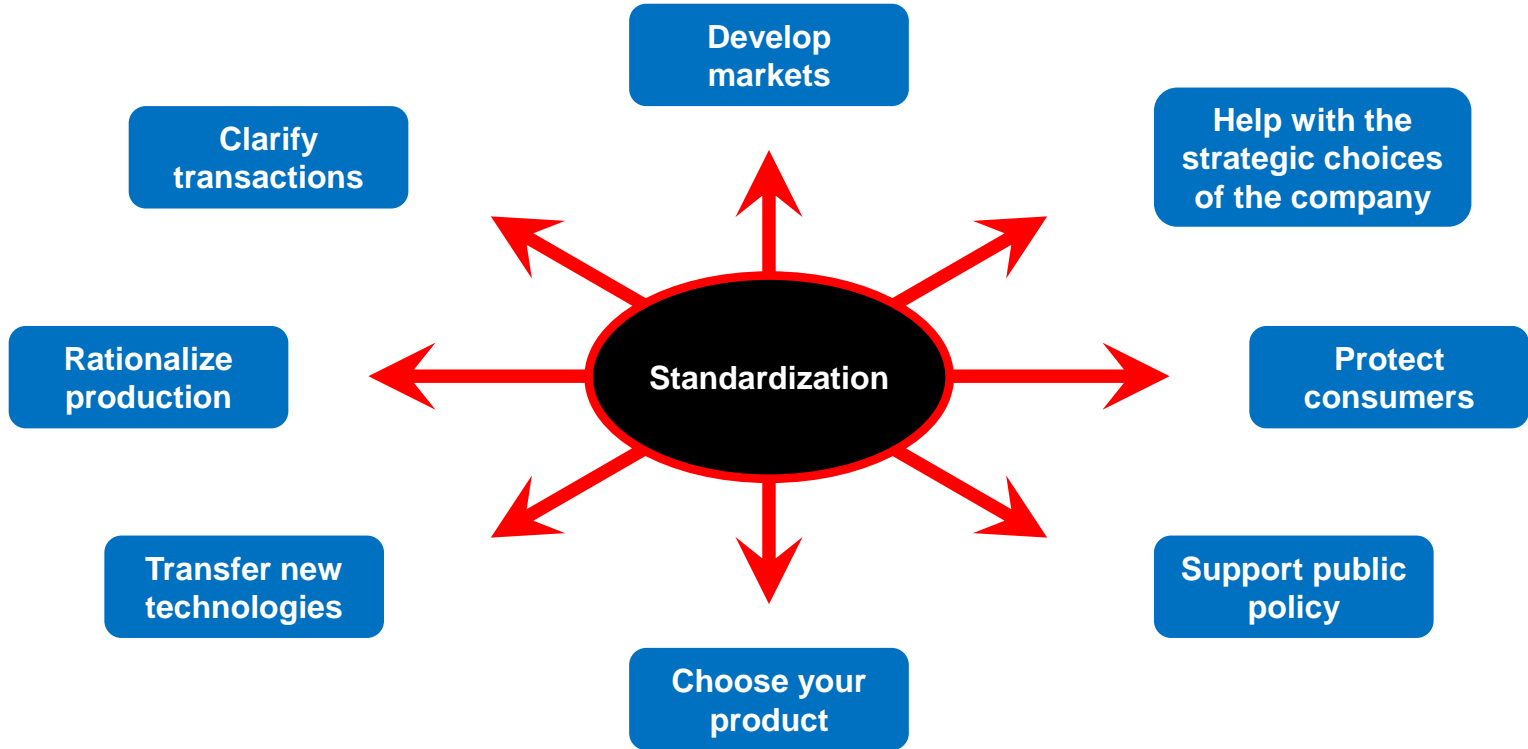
Develop markets

Clarify transactions

Help with the strategic choices of the company

Rationalize production

Standardization

Protect consumers

Transfer new technologies

Support public policy

Choose your product